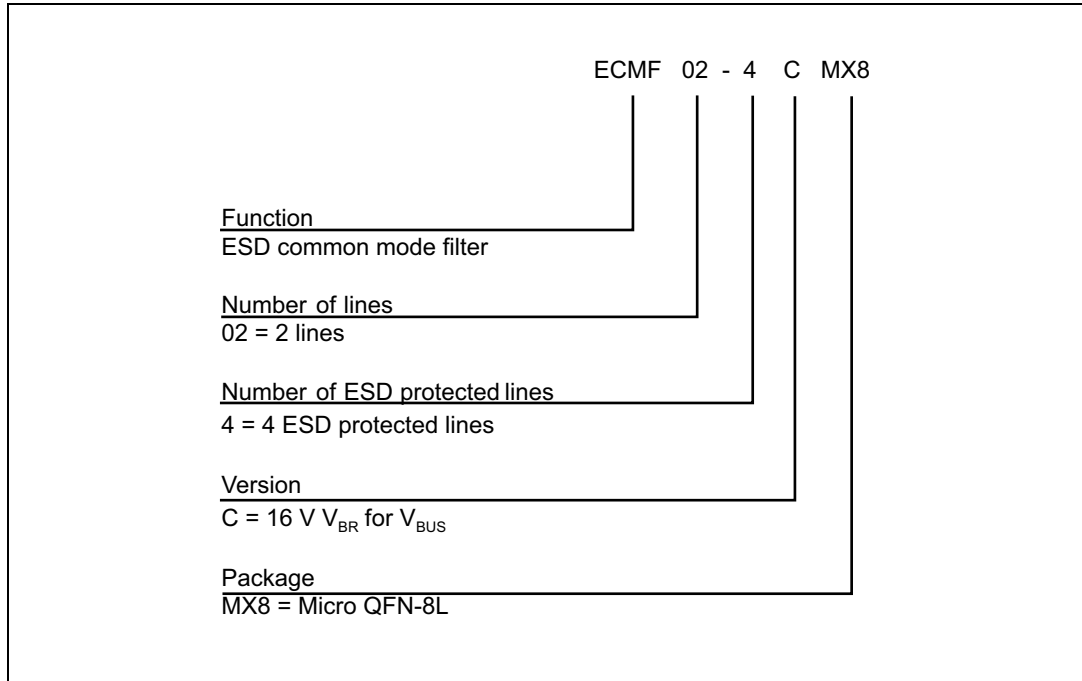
ECMF 02 - 4 C MX8

Function
ESD common mode filter

Number of lines
02 = 2 lines

Number of ESD protected lines
4 = 4 ESD protected lines

Version
C = 16 V $V_{BR}$ for $V_{BUS}$

Package
MX8 = Micro QFN-8L